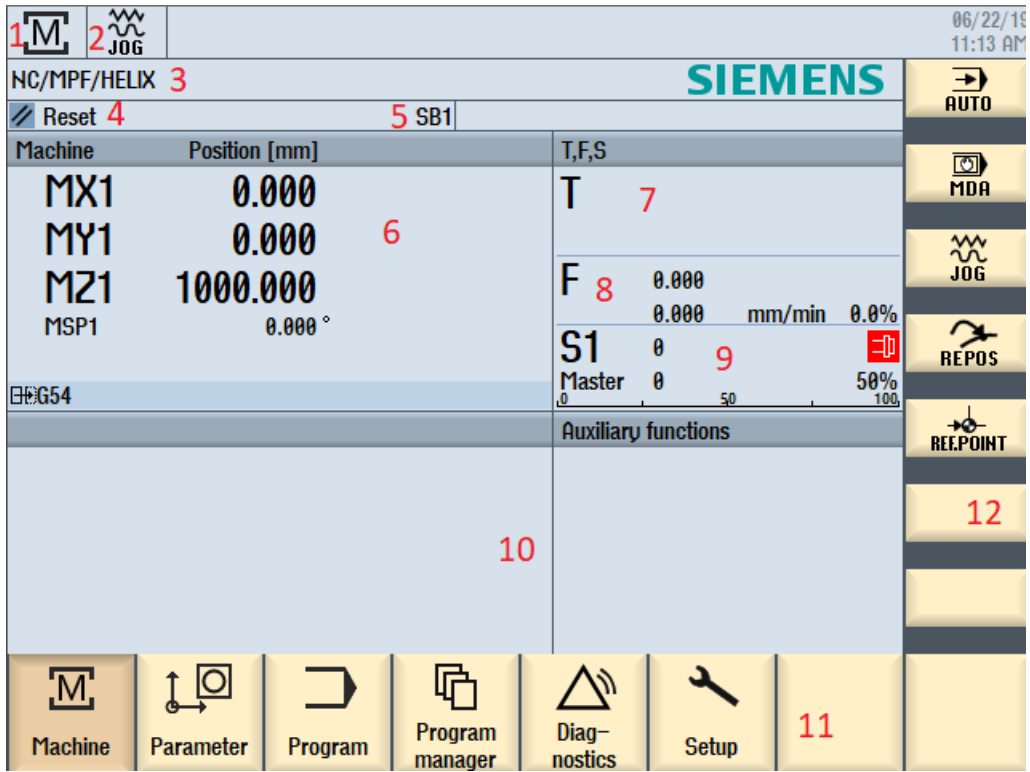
1 M 2 JOG

06/22/19
11:13 AM

NC/MPF/HELIX 3

SIEMENS

AUTO

Reset 4

5 SB1

Machine Position [mm]

MX1 0.000
MY1 0.000
MZ1 1000.000
MSP1 0.000 °

6

G54

T,F,S

T 7

F 8 0.000
0.000 mm/min 0.0%

S1 0 9
Master 0 50%
0 50 100

MDA

JOG

REPOS

REF.POINT

Auxiliary functions

12

10

Machine

Parameter

Program

Program manager

Diag-nostics

Setup

11